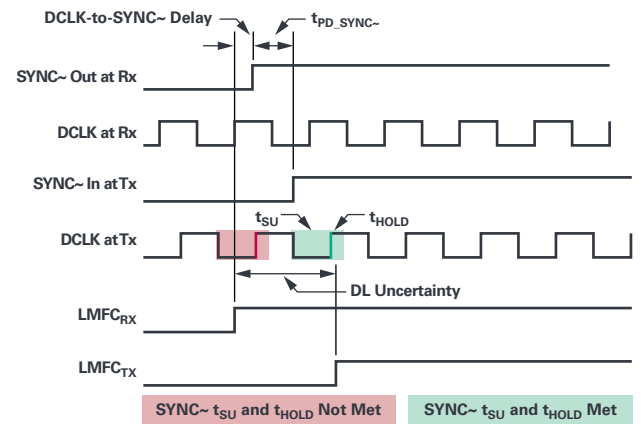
DCLK-to-SYNC~ Delay

$t_{PD\_SYNC\sim}$

SYNC~ Out at Rx

DCLK at Rx

SYNC~ In at Tx

$t_{SU}$

$t_{HOLD}$

DCLK at Tx

DL Uncertainty

$LMFC_{RX}$

$LMFC_{TX}$

SYNC~ $t_{SU}$ and $t_{HOLD}$ Not Met

SYNC~ $t_{SU}$ and $t_{HOLD}$ Met